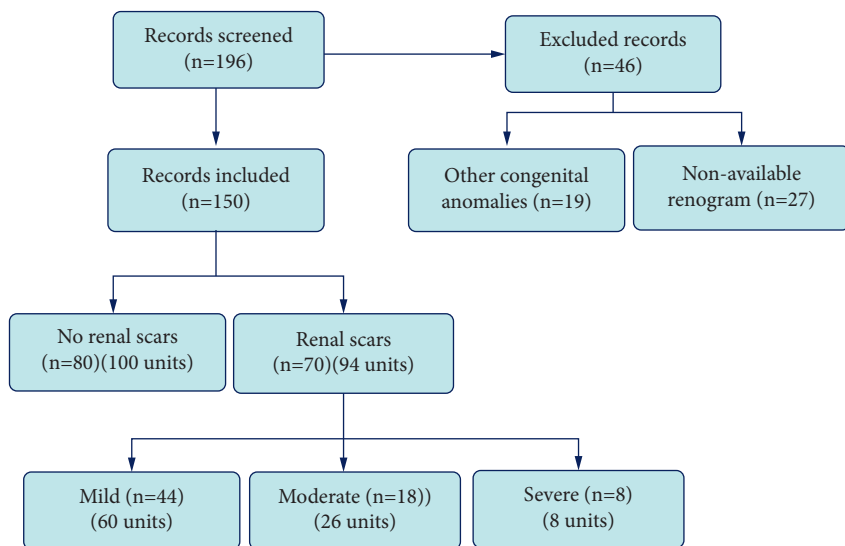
Records screened
(n=196)

Excluded records
(n=46)

Other congenital anomalies (n=19)

Non-available renogram (n=27)

Records included
(n=150)

No renal scars
(n=80)(100 units)

Renal scars
(n=70)(94 units)

Mild (n=44)
(60 units)

Moderate (n=18))
(26 units)

Severe (n=8)
(8 units)